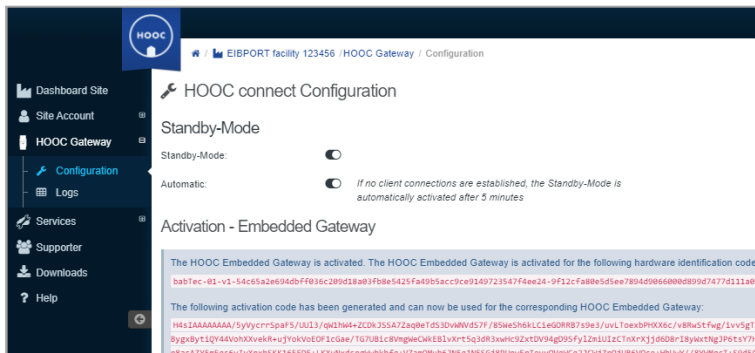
HOOC

EIBPORT facility 123456 / HOOC Gateway / Configuration

Dashboard Site
Site Account
HOOC Gateway
Configuration
Logs
Services
Supporter
Downloads
Help

HOOC connect Configuration

Standby-Mode

Standby-Mode:

Automatic:

If no client connections are established, the Standby-Mode is automatically activated after 5 minutes

Activation - Embedded Gateway

The HOOC Embedded Gateway is activated. The HOOC Embedded Gateway is activated for the following hardware identification code

babTec-01-v1-54c65a2e694dbff036c209d18a03fb8e5425fa49b5acc9ce9149723547f4ee24-9f12cfa80e5d5ee7894d9066000d899d7477d111a0

The following activation code has been generated and can now be used for the corresponding HOOC Embedded Gateway:

H4sIAAAAAAA/5yVycrrSpaF5/UU13/qW1hW4+ZCDkJS5A7Zaq0eTd53DvWNVdS7F/85We5h6kLCieGDRRB7s9e3/uvLToexbPHXX6c/vBRw5tfwg/iv5gT
BygxBytIQY44VohXXvekR+uJYokVoEOF1cGae/TG7U81c8VmgWeCWkEBlvXrt5q3dR3xwHc9ZxtDV94gD95fylZmiUIzCTnXrXjjd6D8rI8yWxtNgJP6tsY7
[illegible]